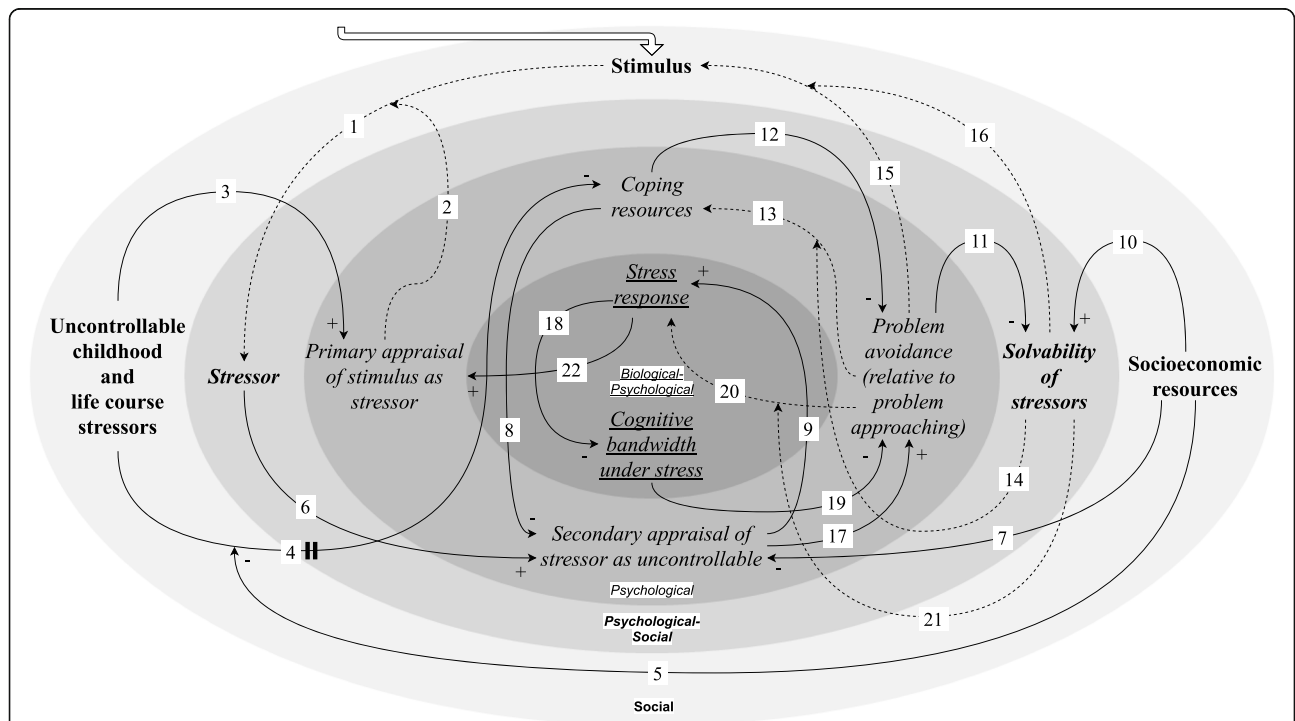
Stimulus
1
2
3
12
15
16
Coping resources
13
11
10
Uncontrollable childhood and life course stressors
Stressor
+
Primary appraisal of stimulus as stressor
Stress response
+
18
22
+
Biological-Psychological
20
Cognitive bandwidth under stress
-
8
9
Problem avoidance (relative to problem approaching)
-
-
Solvability of stressors
+
Socioeconomic resources
-
+
19
14
6
4
-
Secondary appraisal of stressor as uncontrollable
17
7
+
-
-
Psychological
Psychological-Social
21
5
Social